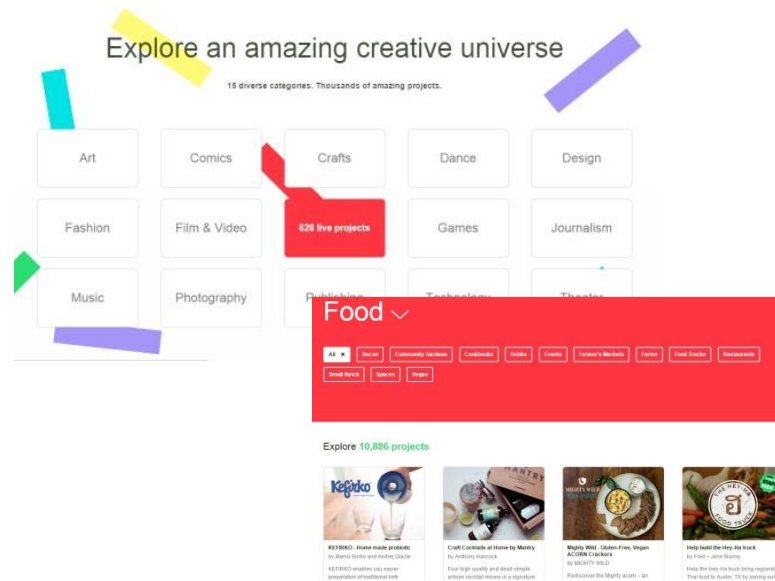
Explore an amazing creative universe

15 diverse categories. Thousands of amazing projects.

Art
Comics
Crafts
Dance
Design
Fashion
Film & Video
628 live projects
Games
Journalism
Music
Photography
Publishing
Technology
Theater

Food

All ×
Bacon
Community Gardens
Cookbooks
Drinks
Events
Farmer's Markets
Farms
Food Trucks
Restaurants
Small Batch
Spaces
Vegan

Explore 10,886 projects

KEFIRKO - Home made probiotic
by Marko Borko and Andrej Glušič
KEFIRKO enables you easier preparation of traditional kefir

Craft Cocktails at Home by Mantry
by Anthony Hancock
Four high quality and dead simple artisan cocktail mixers in a signature

Mighty Wild - Gluten-Free, Vegan ACORN Crackers
by MIGHTY WILD
Rediscover the Mighty acorn – an

Help build the Hey-Ya truck
by Food + Jenn Namaj
Help the Hey-Ya truck bring regional Thai food to Austin, TX by joining our